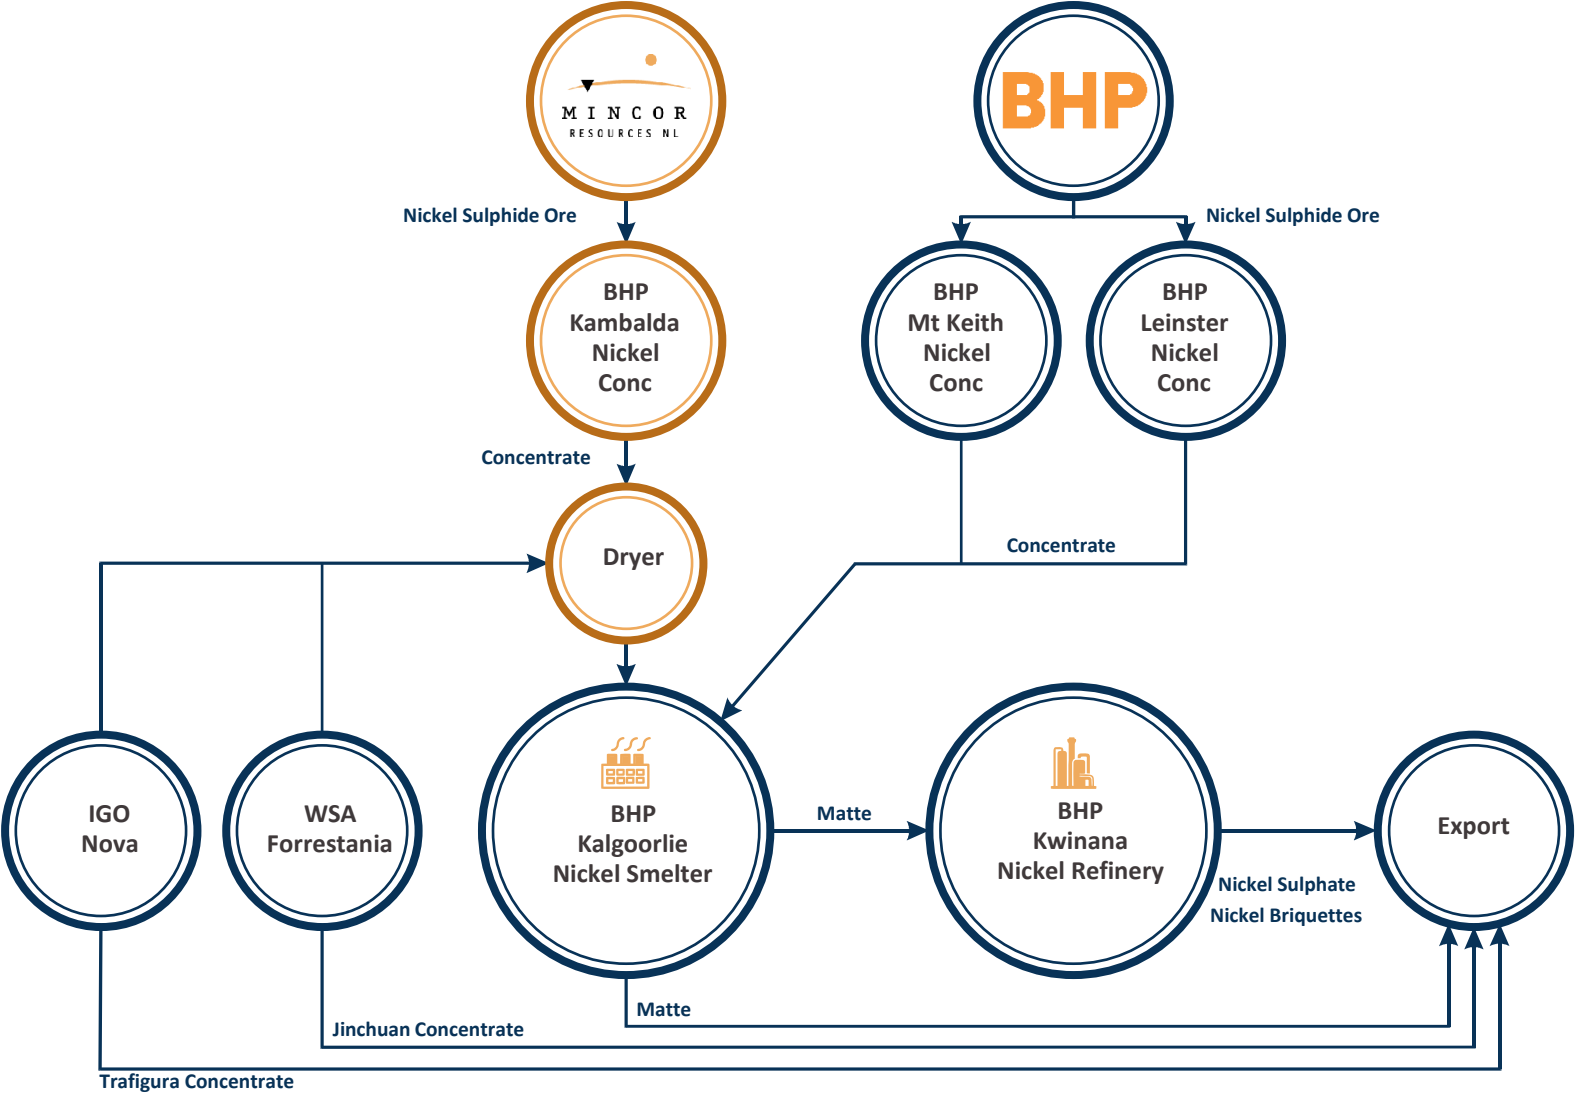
MINCOR RESOURCES NL

BHP

Nickel Sulphide Ore

Nickel Sulphide Ore

BHP Kambalda Nickel Conc

BHP Mt Keith Nickel Conc

BHP Leinster Nickel Conc

Concentrate

Dryer

Concentrate

IGO Nova

WSA Forrestania

BHP Kalgoorlie Nickel Smelter

Matte

BHP Kwinana Nickel Refinery

Export

Nickel Sulphate
Nickel Briquettes

Matte

Jinchuan Concentrate

Trafigura Concentrate